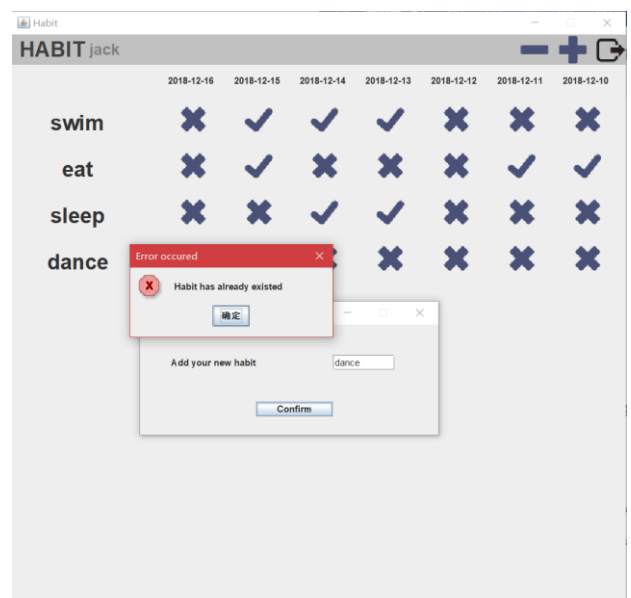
Habit

HABIT jack

| | 2018-12-16 | 2018-12-15 | 2018-12-14 | 2018-12-13 | 2018-12-12 | 2018-12-11 | 2018-12-10 |
|---|---|---|---|---|---|---|---|
| swim | ✖ | ✔ | ✔ | ✔ | ✖ | ✖ | ✖ |
| eat | ✖ | ✔ | ✖ | ✖ | ✖ | ✔ | ✔ |
| sleep | ✖ | ✖ | ✔ | ✔ | ✖ | ✖ | ✖ |
| dance | | | ✖ | ✖ | ✖ | ✖ | ✖ |

Error occured

Habit has already existed

确定

Add your new habit

dance

Confirm